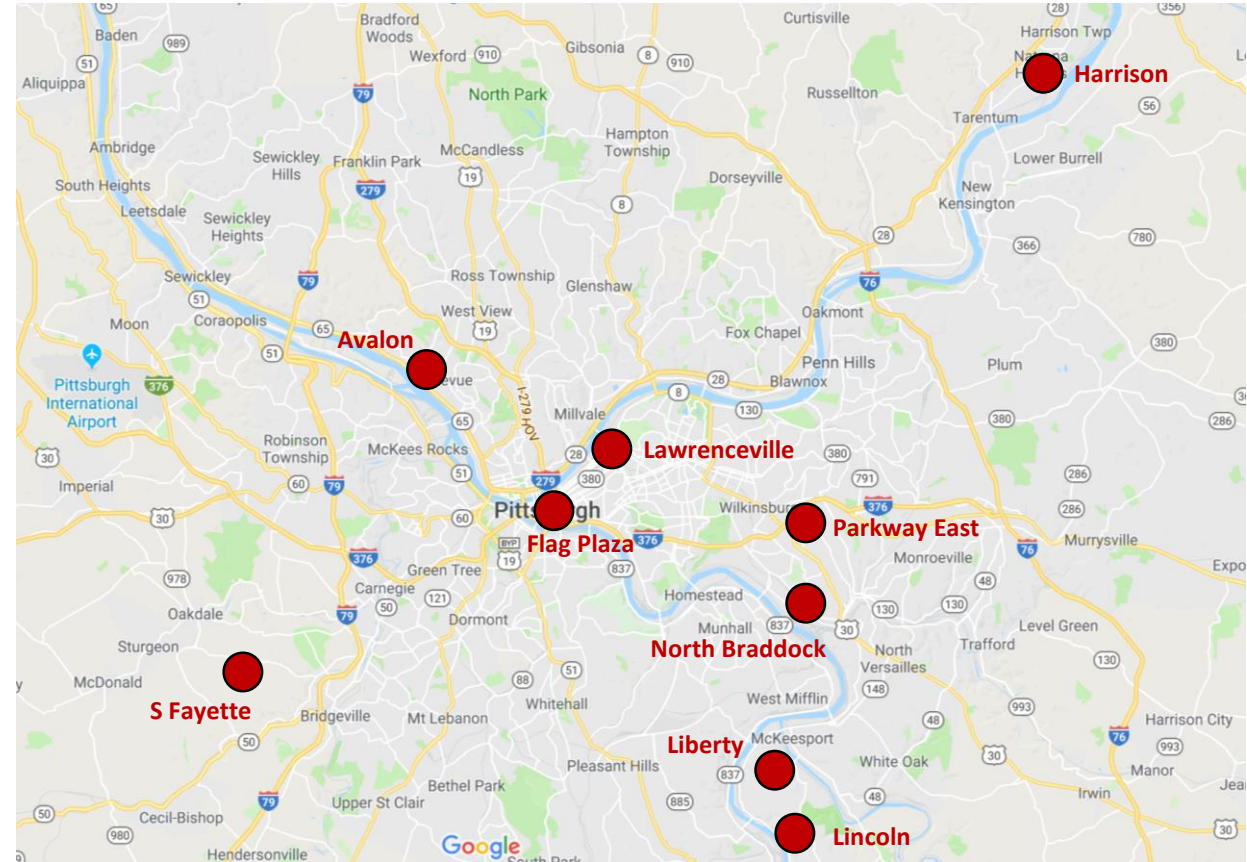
65
Baden
989
51
Aliquippa
Bradford Woods
Wexford
910
Gibsonia
8
910
Curtisville
Harrison Twp
Natrona
Harrison
356
Russellton
Tarentum
56
79
North Park
Ambridge
South Heights
Leetsdale
Sewickley Hills
Franklin Park
279
McCandless
19
Hampton Township
Dorseyville
Lower Burrell
New Kensington
Sewickley Heights
8
28
366
780
Sewickley
51
79
Ross Township
Glenshaw
76
Oakmont
Moon
Coraopolis
65
Avalon
West View
19
Fox Chapel
Penn Hills
Plum
51
Pittsburgh International Airport
376
Bellevue
I-279 HOV
8
28
Blawnox
380
Millvale
130
380
65
Robinson Township
McKees Rocks
28
Lawrenceville
380
286
30
51
279
380
791
286
Imperial
60
79
Pittsburgh
Wilkinsburg
376
286
30
60
Flag Plaza
376
Parkway East
Murrysville
BYP
19
Monroeville
76
Expo
978
376
Green Tree
837
48
Carnegie
50
121
Homestead
130
130
Oakdale
79
Dormont
North Braddock
Level Green
Sturgeon
Munhall
837
30
North Versailles
Trafford
130
McDonald
S Fayette
88
51
148
Bridgeville
Mt Lebanon
Whitehall
West Mifflin
993
Harrison City
50
Liberty
McKeesport
48
76
993
Bethel Park
Pleasant Hills
837
White Oak
30
Manor
Jean
79
Upper St Clair
885
48
Irwin
50
Cecil-Bishop
980
Lincoln
30
Hendersonville
Google
South Park